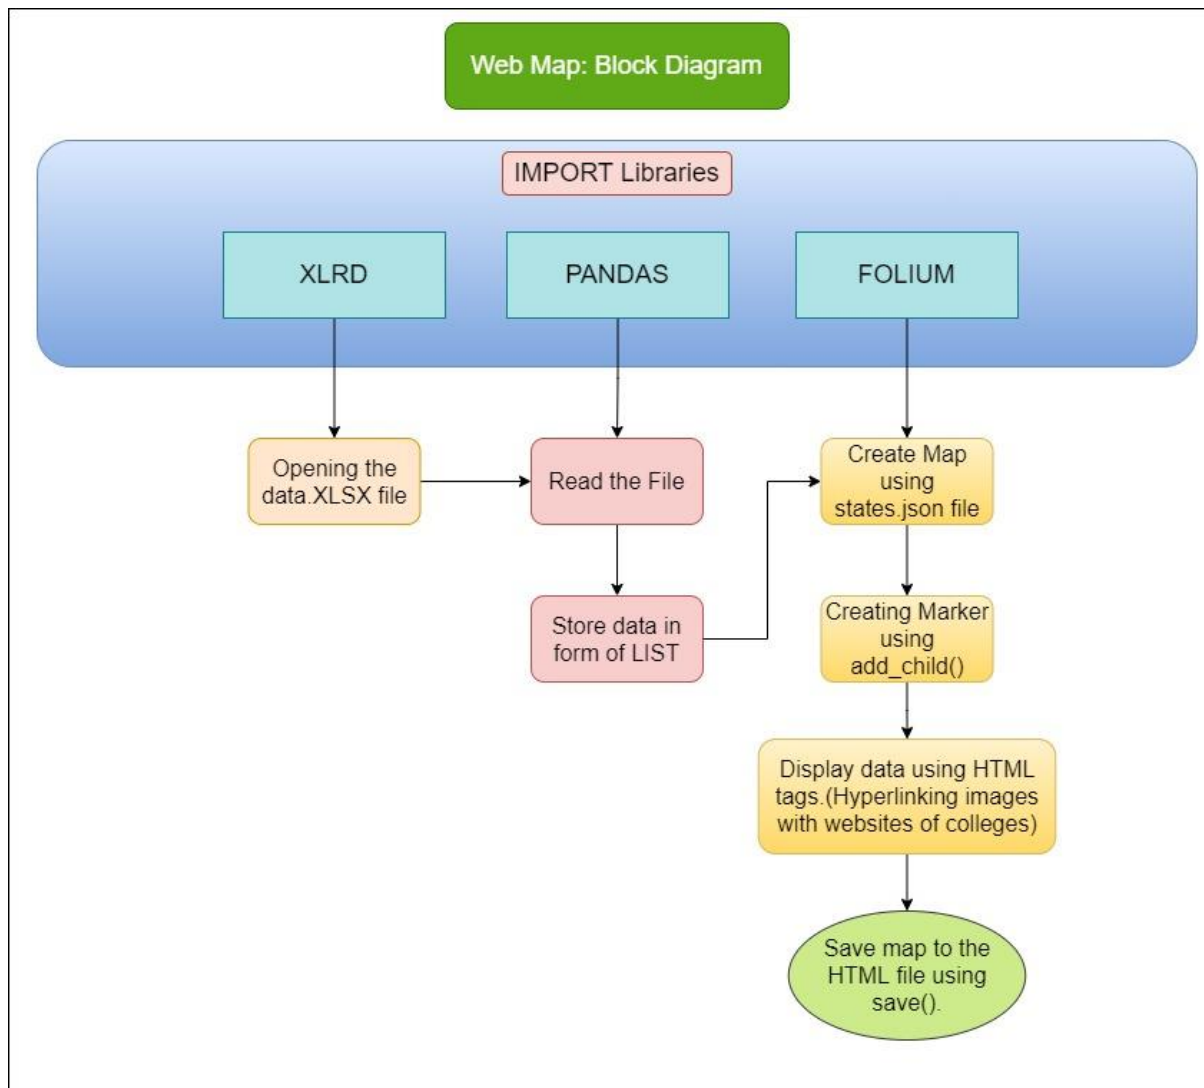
Web Map: Block Diagram

IMPORT Libraries

XLRD

PANDAS

FOLIUM

Opening the data.XLSX file

Read the File

Store data in form of LIST

Create Map using states.json file

Creating Marker using add_child()

Display data using HTML tags.(Hyperlinking images with websites of colleges)

Save map to the HTML file using save().